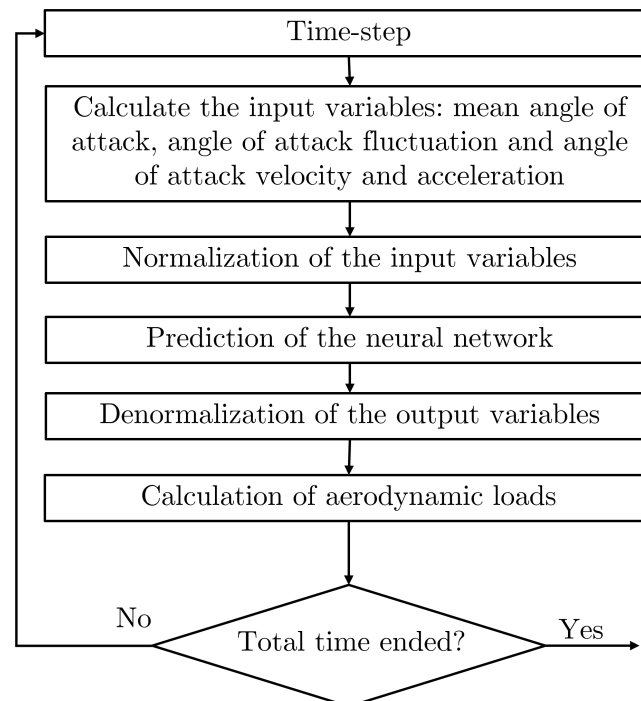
Time-step

Calculate the input variables: mean angle of attack, angle of attack fluctuation and angle of attack velocity and acceleration

Normalization of the input variables

Prediction of the neural network

Denormalization of the output variables

Calculation of aerodynamic loads

No

Total time ended?

Yes